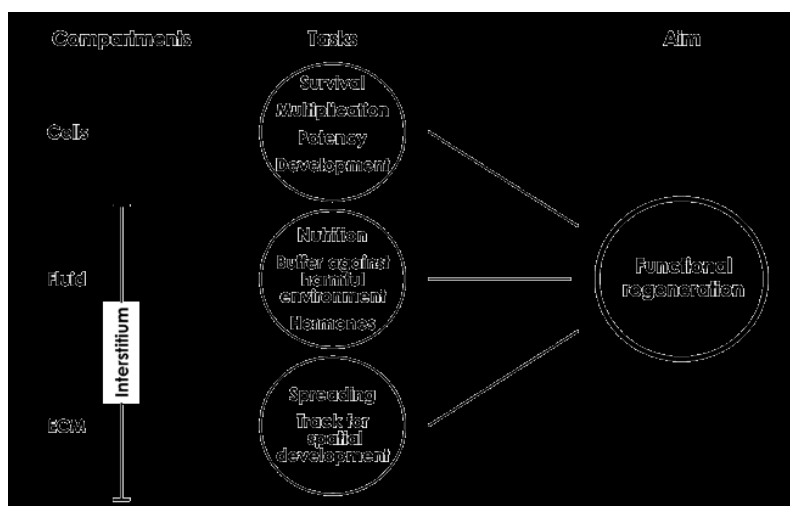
Compartments

Tasks

Aim

Cells

Survival
Multiplication
Potency
Development

Fluid

Nutrition
Buffer against harmful environment
Hormones

Interstitium

ECM

Spreading
Track for spatial development

Functional regeneration